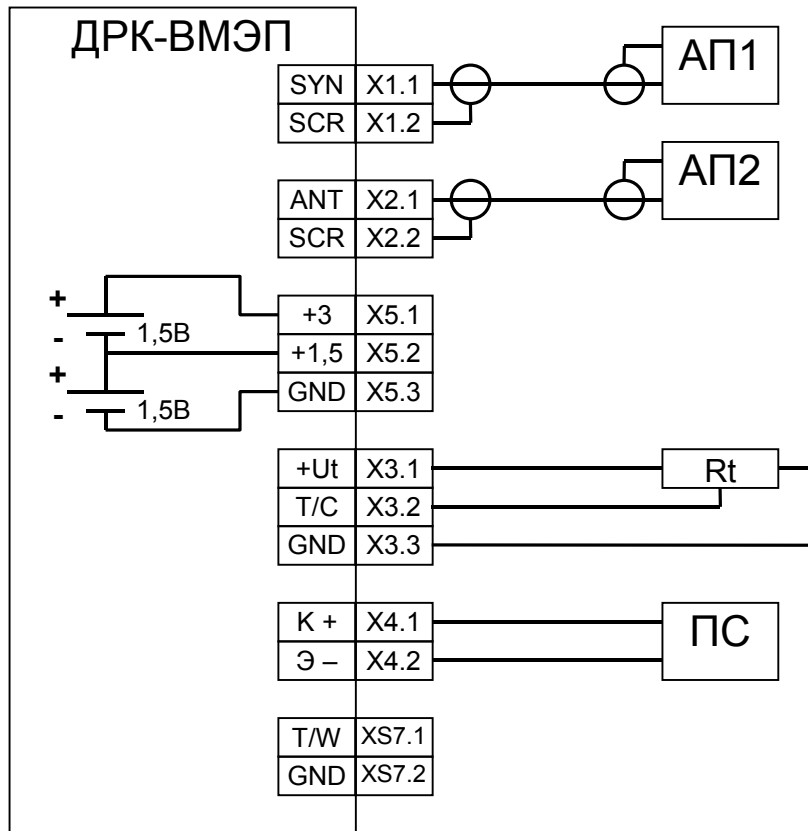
ДРК-ВМЭП

| SYN | X1.1 |
|---|---|
| SCR | X1.2 |

АП1

| ANT | X2.1 |
|---|---|
| SCR | X2.2 |

АП2

+
-
1,5В
+
-
1,5В

| +3 | X5.1 |
|---|---|
| +1,5 | X5.2 |
| GND | X5.3 |

| +Ut | X3.1 |
|---|---|
| T/C | X3.2 |
| GND | X3.3 |

Rt

| K + | X4.1 |
|---|---|
| Э – | X4.2 |

ПС

| T/W | XS7.1 |
|---|---|
| GND | XS7.2 |